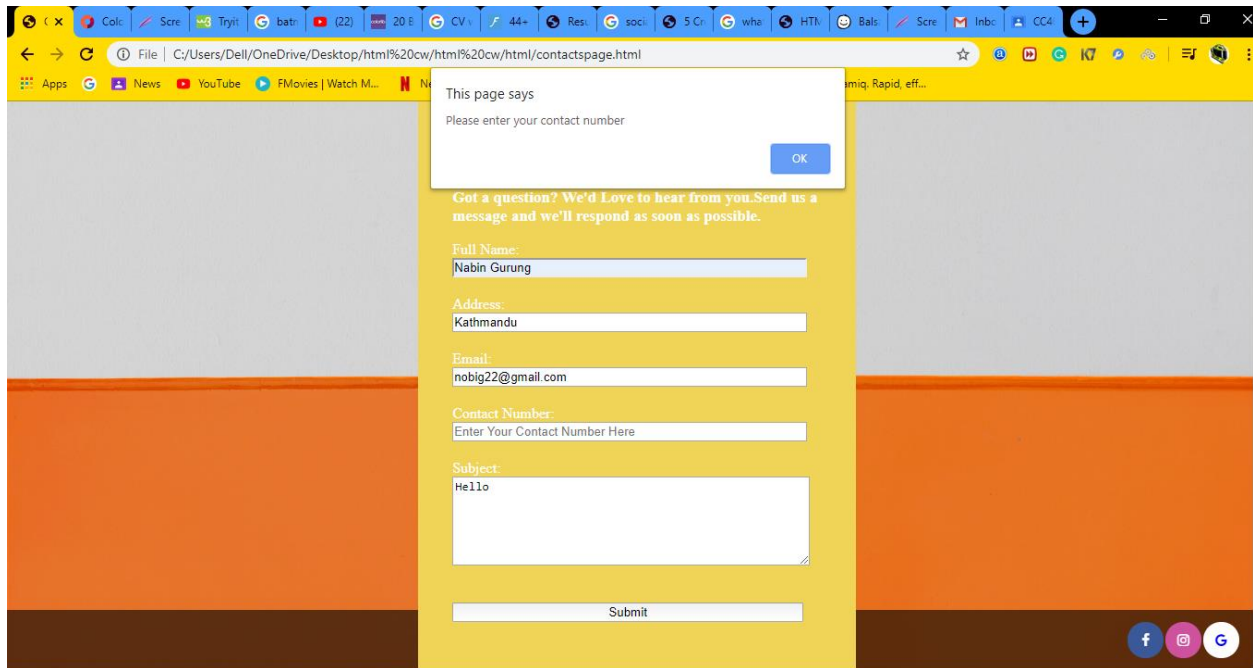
( × Colc Scre Tryit batr (22) 20 E CV 44+ Resu soci 5 Cr wha HTN Bals Scre Inbc CC4

File | C:/Users/Dell/OneDrive/Desktop/html%20cw/html%20cw/html/contactspage.html

Apps News YouTube FMovies | Watch M... Ne amiq. Rapid, eff...

This page says

Please enter your contact number

OK

Got a question? We'd Love to hear from you.Send us a message and we'll respond as soon as possible.

Full Name:

Nabin Gurung

Address:

Kathmandu

Email:

nobig22@gmail.com

Contact Number:

Enter Your Contact Number Here

Subject:

Hello

Submit

G